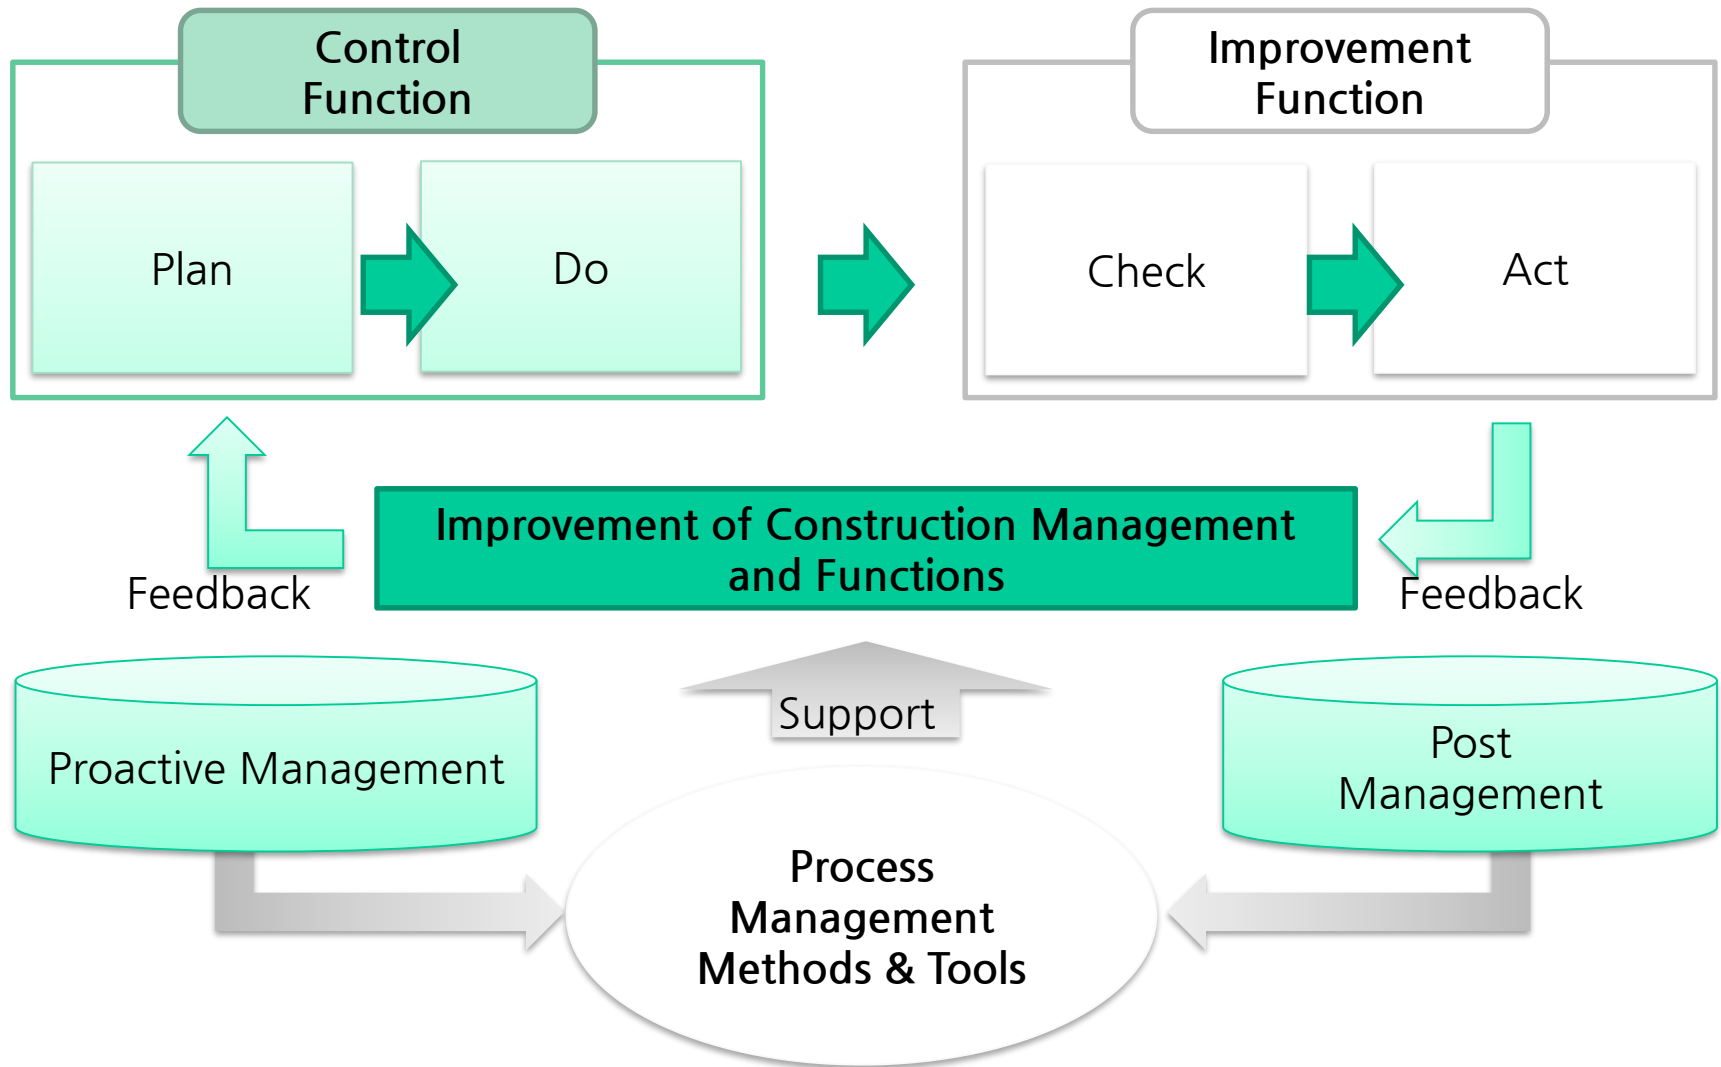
Control Function

Plan

Do

Improvement Function

Check

Act

Improvement of Construction Management and Functions

Feedback

Feedback

Proactive Management

Support

Post Management

Process Management Methods & Tools